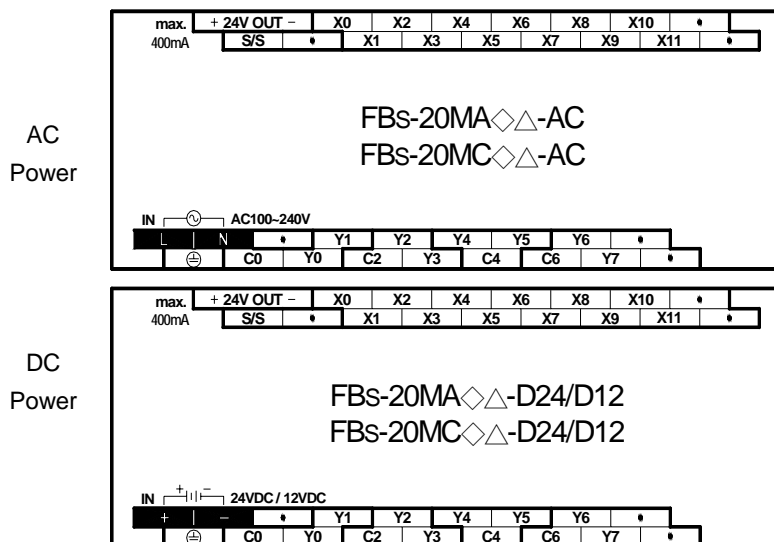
AC Power

max. 400mA
+ 24V OUT −
X0
X2
X4
X6
X8
X10
•
S/S
•
X1
X3
X5
X7
X9
X11
•

FBs-20MA◇△-AC
FBs-20MC◇△-AC

IN AC100~240V
L
N
•
Y1
Y2
Y4
Y5
Y6
•
⏚
C0
Y0
C2
Y3
C4
C6
Y7
•

DC Power

max. 400mA
+ 24V OUT −
X0
X2
X4
X6
X8
X10
•
S/S
•
X1
X3
X5
X7
X9
X11
•

FBs-20MA◇△-D24/D12
FBs-20MC◇△-D24/D12

IN + − 24VDC / 12VDC
+
−
•
Y1
Y2
Y4
Y5
Y6
•
⏚
C0
Y0
C2
Y3
C4
C6
Y7
•